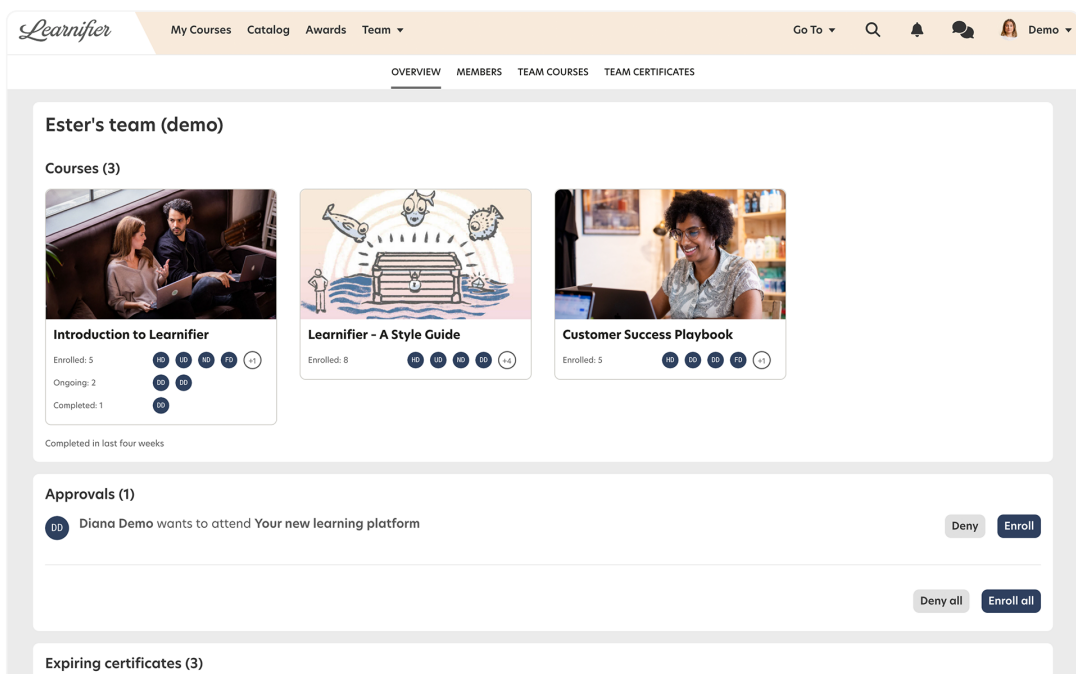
Learnifier

My Courses Catalog Awards Team

Go To

Demo

OVERVIEW MEMBERS TEAM COURSES TEAM CERTIFICATES

Ester's team (demo)

Courses (3)

Introduction to Learnifier

Enrolled: 5 HD UD ND FD +1

Ongoing: 2 DD DD

Completed: 1 DD

Learnifier - A Style Guide

Enrolled: 8 HD DD ND DD +4

Customer Success Playbook

Enrolled: 5 HD DD DD FD +1

Completed in last four weeks

Approvals (1)

DD Diana Demo wants to attend Your new learning platform

Deny Enroll

Deny all Enroll all

Expiring certificates (3)